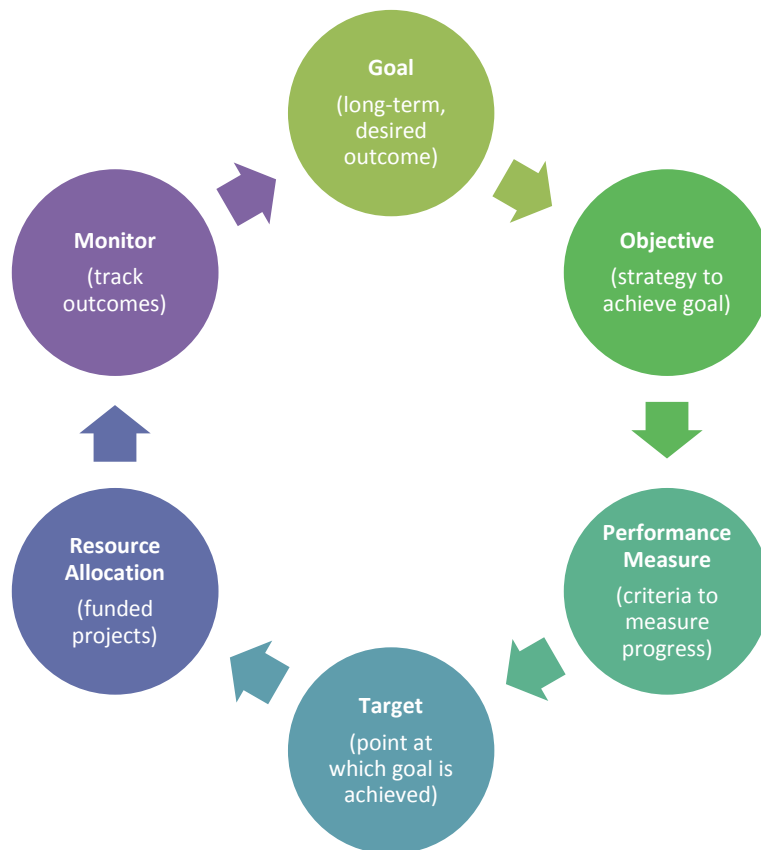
Goal
(long-term, desired outcome)

Objective
(strategy to achieve goal)

Performance Measure
(criteria to measure progress)

Target
(point at which goal is achieved)

Resource Allocation
(funded projects)

Monitor
(track outcomes)